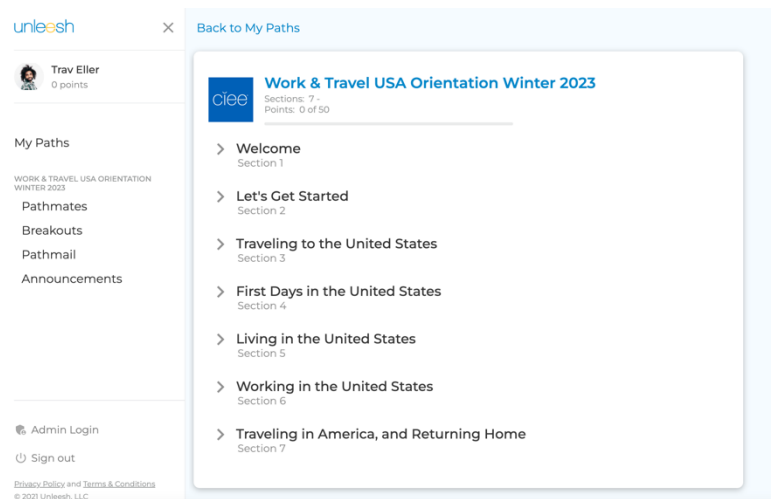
unleesh

Trav Eller
0 points

My Paths

WORK & TRAVEL USA ORIENTATION WINTER 2023
Pathmates
Breakouts
Pathmail
Announcements

Admin Login
Sign out

Privacy Policy and Terms & Conditions
© 2021 Unleesh, LLC

Back to My Paths

ciee

Work & Travel USA Orientation Winter 2023
Sections: 7 -
Points: 0 of 50

Welcome
Section 1

Let's Get Started
Section 2

Traveling to the United States
Section 3

First Days in the United States
Section 4

Living in the United States
Section 5

Working in the United States
Section 6

Traveling in America, and Returning Home
Section 7